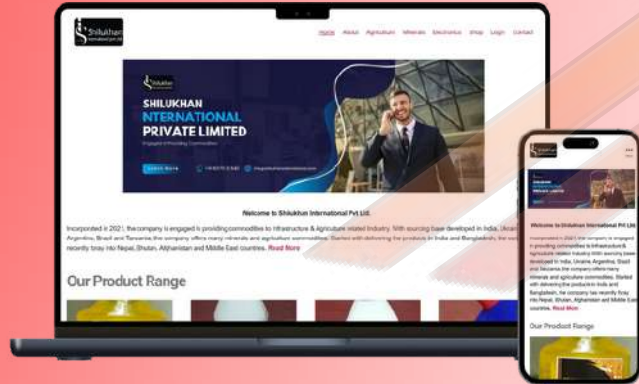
Shilukhan International Pvt Ltd

Home About Agriculture Minerals Electronics Shop Login Contact

Shilukhan

SHILUKHAN
INTERNATIONAL
PRIVATE LIMITED

Engaged in Providing Commodities

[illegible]

Welcome to Shilukhan International Pvt Ltd.

Incorporated in 2021, the company is engaged in providing commodities to infrastructure & Agriculture related Industry. With sourcing base developed in India, Ukraine, Argentina, Brazil and Tanzania, the company offers many minerals and agriculture commodities. Started with delivering the products in India and Bangladesh, the company has recently foray into Nepal, Bhutan, Afghanistan and Middle East countries. Read More

Our Product Range

Shilukhan

Welcome to Shilukhan International Pvt Ltd.

Incorporated in 2021, the company is engaged in providing commodities to infrastructure & Agriculture related Industry. With sourcing base developed in India, Ukraine, Argentina, Brazil and Tanzania, the company offers many minerals and agriculture commodities. Started with delivering the products in India and Bangladesh, the company has recently foray into Nepal, Bhutan, Afghanistan and Middle East countries. Read More

Our Product Range